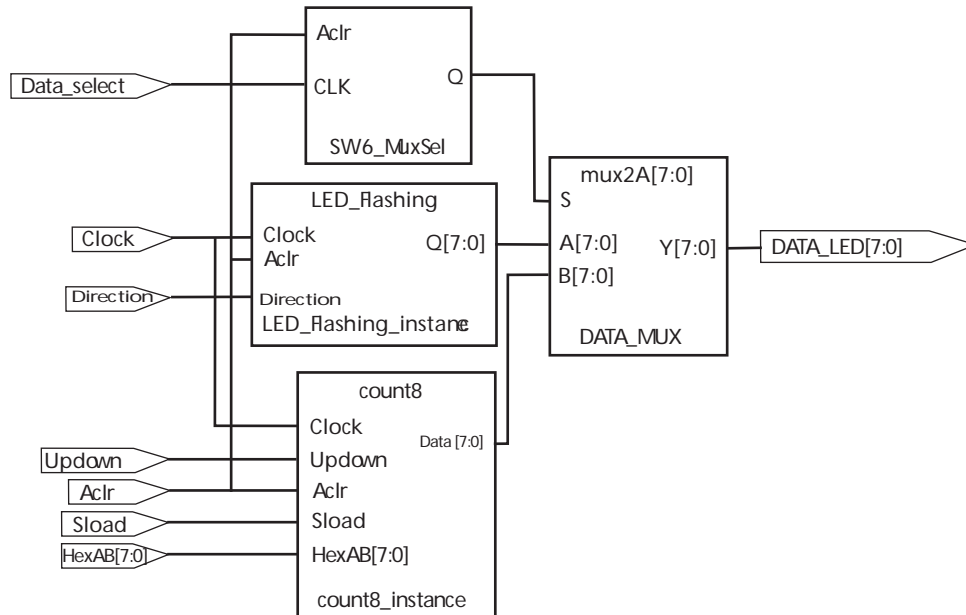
Aclr
CLK
Q
SW6_MuxSel

Data_select

LED_Flashing
Clock
Aclr
Direction
Q[7:0]
LED_Flashing_instance

mux2A[7:0]
S
A[7:0]
B[7:0]
Y[7:0]
DATA_MUX

DATA_LED[7:0]

Clock
Direction

count8
Clock
Updown
Aclr
Sload
HexAB[7:0]
Data [7:0]
count8_instance

Updown
Aclr
Sload
HexAB[7:0]